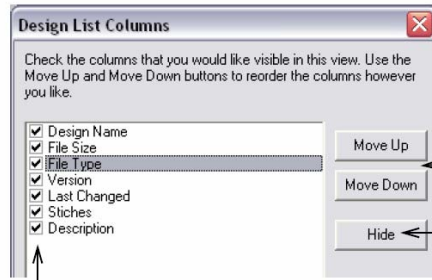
Design List Columns

Check the columns that you would like visible in this view. Use the Move Up and Move Down buttons to reorder the columns however you like.

☑ Design Name
☑ File Size
☑ File Type
☑ Version
☑ Last Changed
☑ Stiches
☑ Description

Move Up

Move Down

Hide